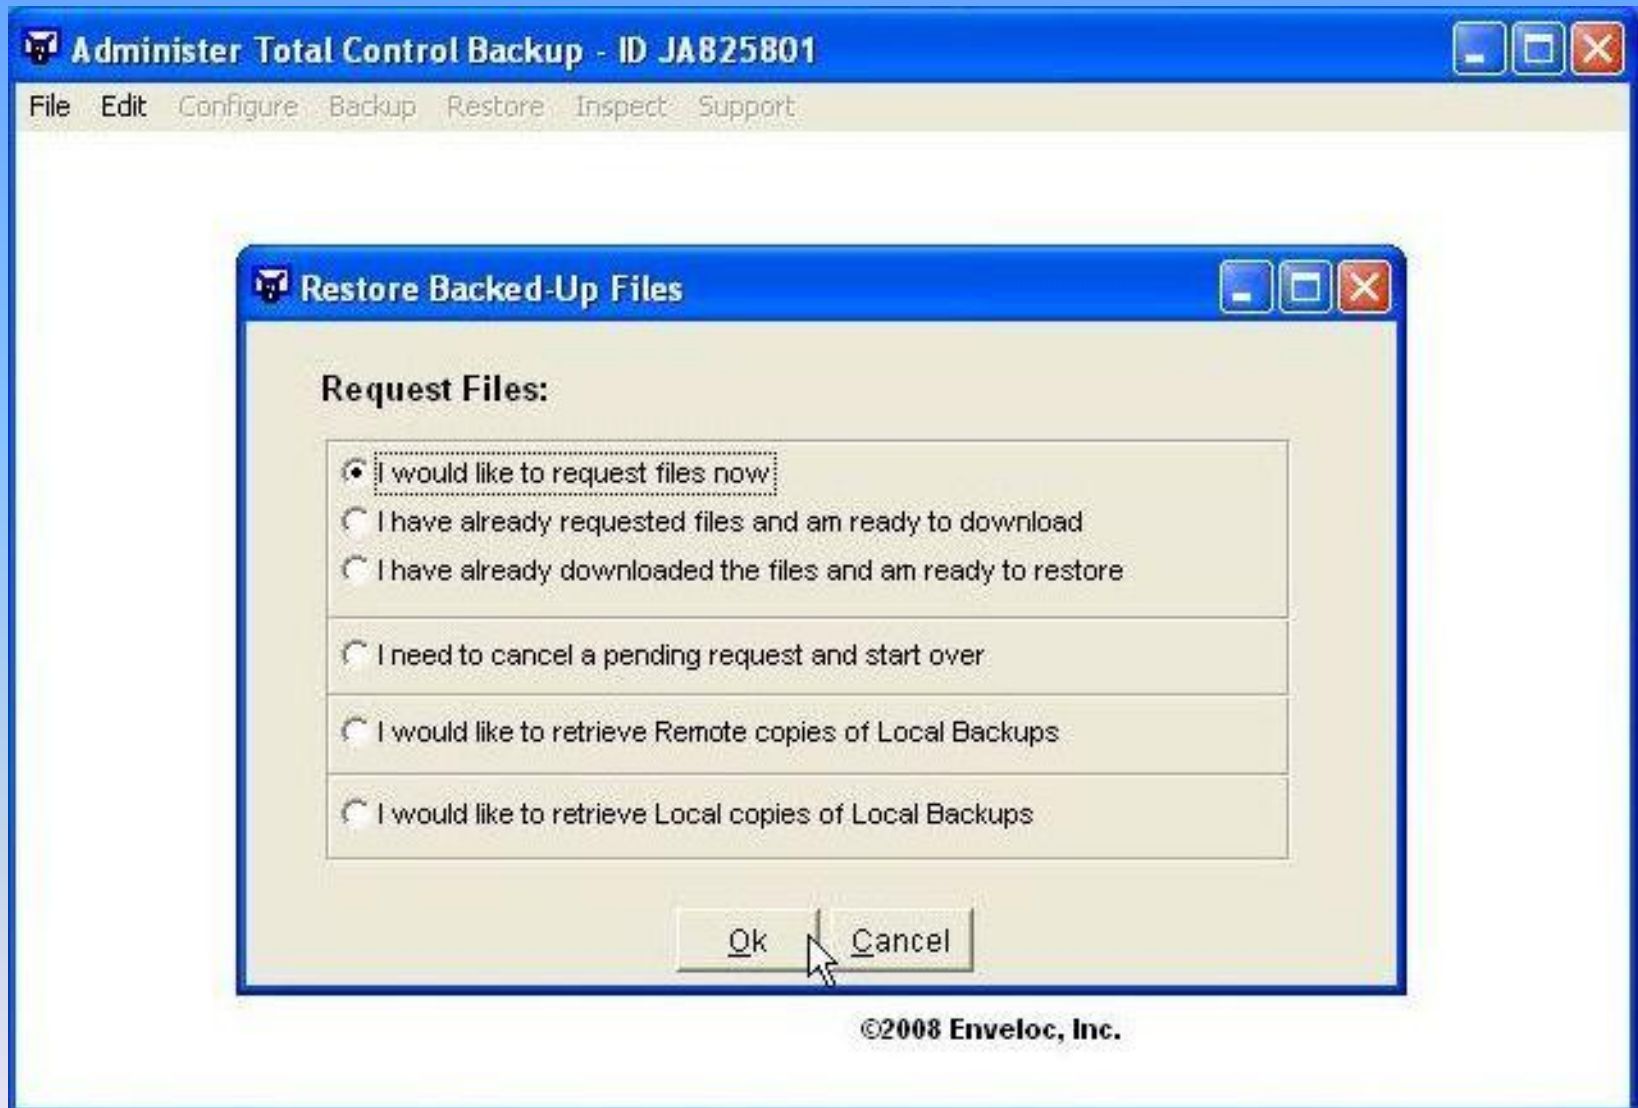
Administer Total Control Backup - ID JA825801

File Edit Configure Backup Restore Inspect Support

Restore Backed-Up Files

Request Files:

I would like to request files now

I have already requested files and am ready to download

I have already downloaded the files and am ready to restore

I need to cancel a pending request and start over

I would like to retrieve Remote copies of Local Backups

I would like to retrieve Local copies of Local Backups

Ok Cancel

©2008 Enveloc, Inc.